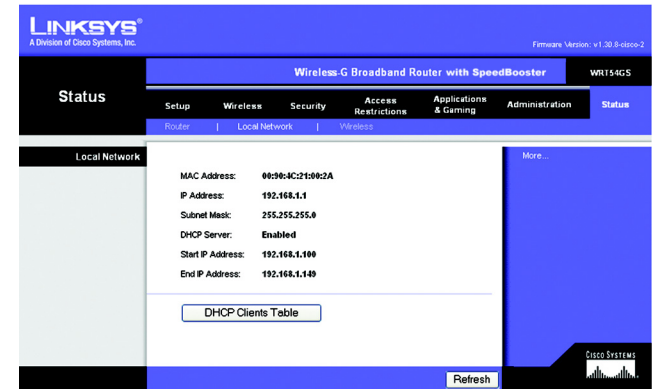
LINKSYS®
A Division of Cisco Systems, Inc.

Firmware Version: v1.30.8-cisco-2

Wireless-G Broadband Router with SpeedBooster

WRT54GS

Status

Setup | Wireless | Security | Access Restrictions | Applications & Gaming | Administration | Status

Router | Local Network | Wireless

Local Network

More...

| | |
|---|---|
| MAC Address: | 00:90:4C:21:00:2A |
| IP Address: | 192.168.1.1 |
| Subnet Mask: | 255.255.255.0 |
| DHCP Server: | Enabled |
| Start IP Address: | 192.168.1.100 |
| End IP Address: | 192.168.1.149 |

DHCP Clients Table

Refresh

CISCO SYSTEMS